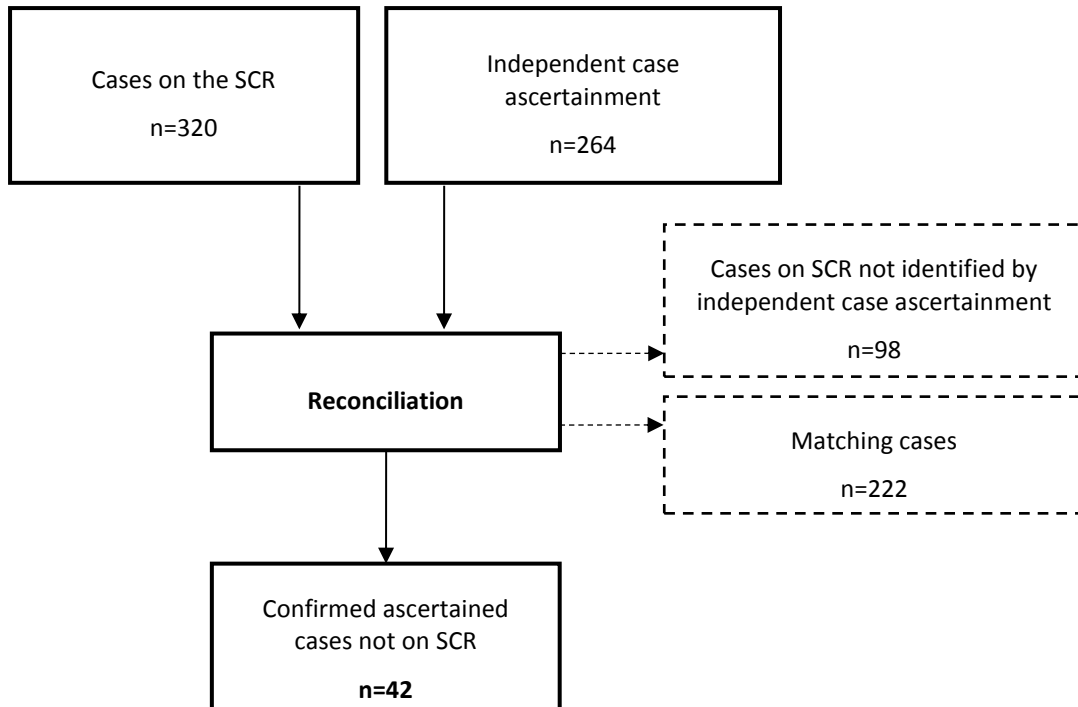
Cases on the SCR

n=320

Independent case ascertainment

n=264

Cases on SCR not identified by independent case ascertainment

n=98

Reconciliation

Matching cases

n=222

Confirmed ascertained cases not on SCR

**n=42**